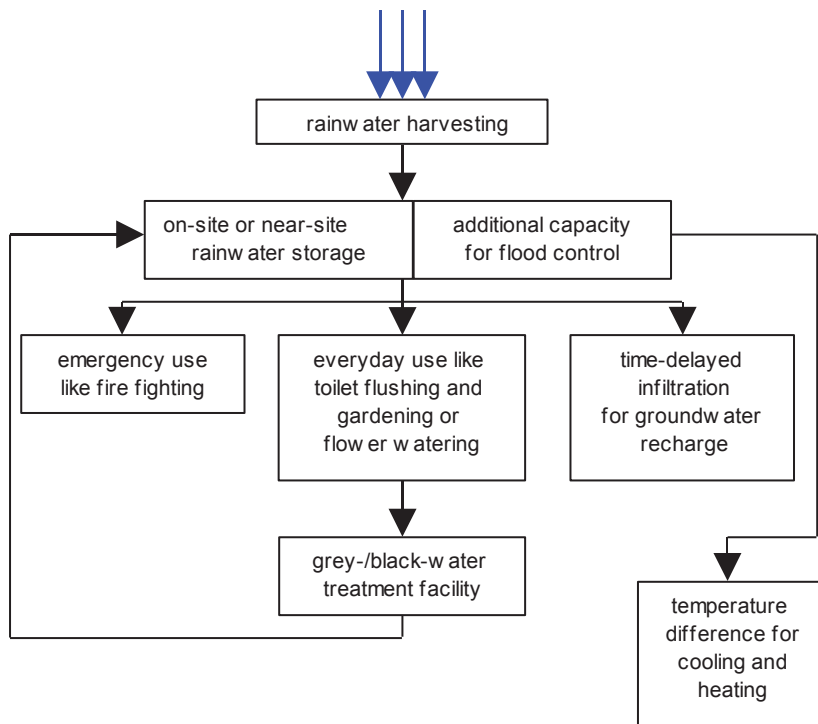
rainw ater harvesting

on-site or near-site rainw ater storage

additional capacity for flood control

emergency use like fire fighting

everyday use like toilet flushing and gardening or flow er w atering

time-delayed infiltration for groundw ater recharge

grey-/black-w ater treatment facility

temperature difference for cooling and heating